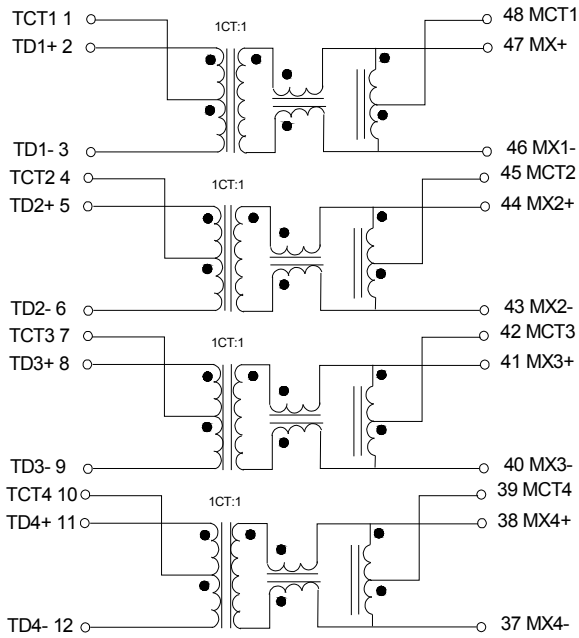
TCT1 1
TD1+ 2
1CT:1
48 MCT1
47 MX+
TD1- 3
46 MX1-
TCT2 4
TD2+ 5
1CT:1
45 MCT2
44 MX2+
TD2- 6
43 MX2-
TCT3 7
TD3+ 8
1CT:1
42 MCT3
41 MX3+
TD3- 9
40 MX3-
TCT4 10
TD4+ 11
1CT:1
39 MCT4
38 MX4+
TD4- 12
37 MX4-